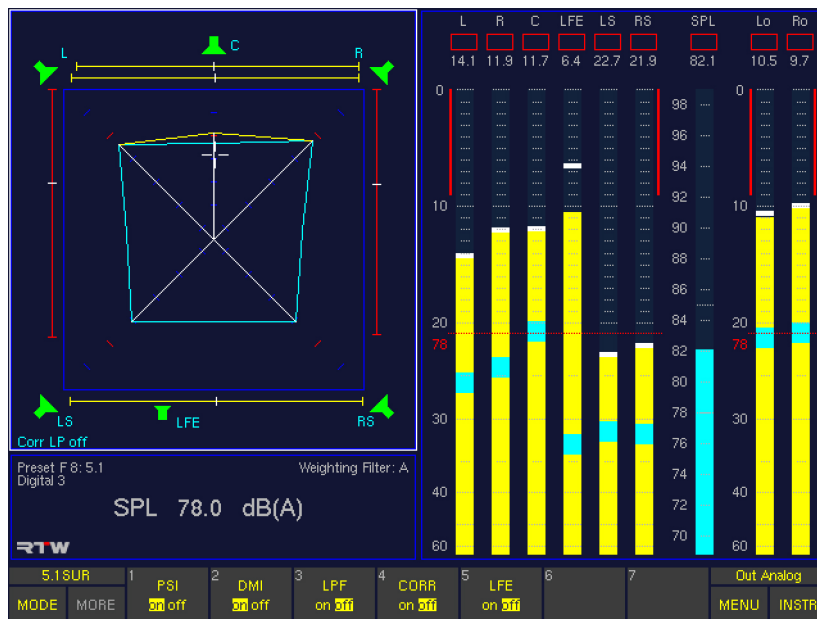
L C R

LS LFE RS

Corr LP off

Preset F 8: 5.1
Digital 3

Weighting Filter: A

SPL 78.0 dB(A)

RTW

| L | R | C | LFE | LS | RS | SPL | Lo | Ro |
|---|---|---|---|---|---|---|---|---|
| 14.1 | 11.9 | 11.7 | 6.4 | 22.7 | 21.9 | 82.1 | 10.5 | 9.7 |

0
10
20
78
30
40
60

98
96
94
92
90
88
86
84
82
80
78
76
74
72
70

0
10
20
78
30
40
60

5.1SUR
MODE MORE

1 PSI on off
2 DMI on off
3 LPF on off
4 CORR on off
5 LFE on off
6
7

Out Analog
MENU INSTR